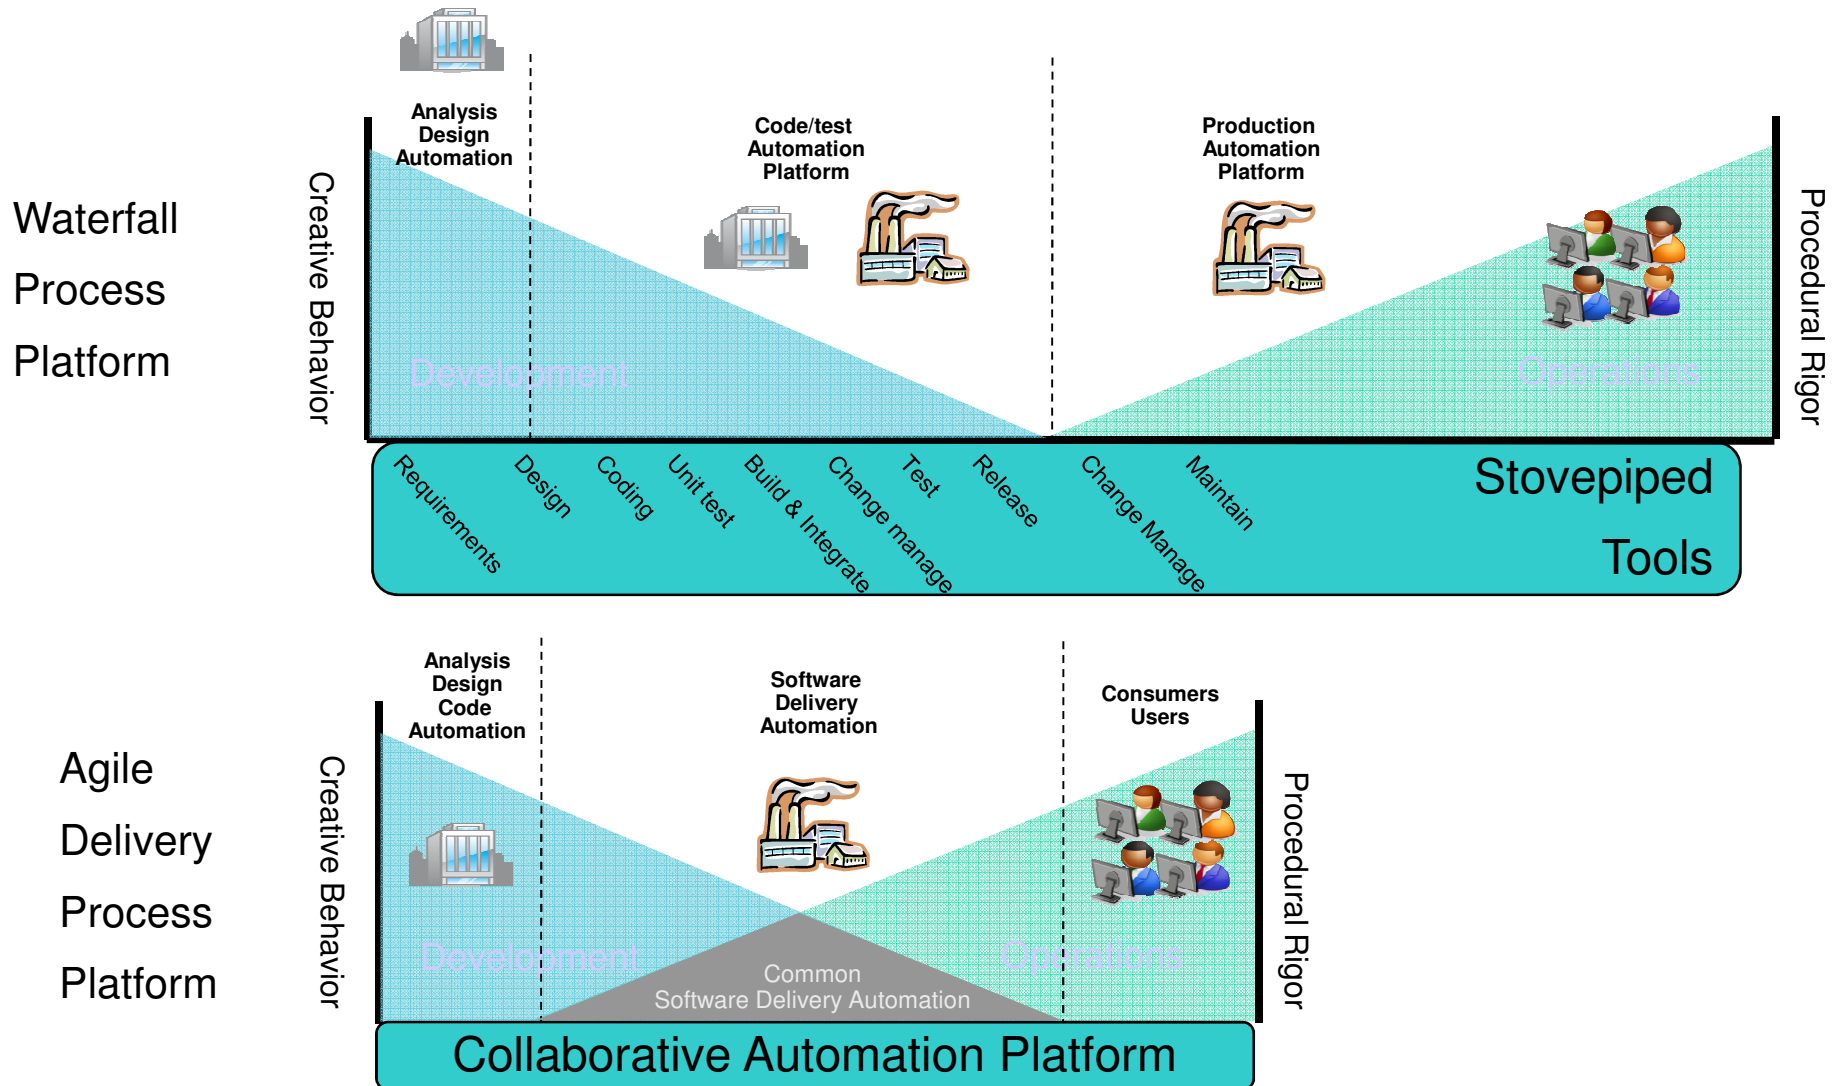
Waterfall
Process
Platform

Creative Behavior

Analysis
Design
Automation

Code/test
Automation
Platform

Production
Automation
Platform

Procedural Rigor

Development

Operations

Requirements
Design
Coding
Unit test
Build & Integrate
Change manage
Test
Release
Change Manage
Maintain

Stovepiped
Tools

Agile
Delivery
Process
Platform

Creative Behavior

Analysis
Design
Code
Automation

Software
Delivery
Automation

Consumers
Users

Procedural Rigor

Development

Operations

Common
Software Delivery Automation

Collaborative Automation Platform